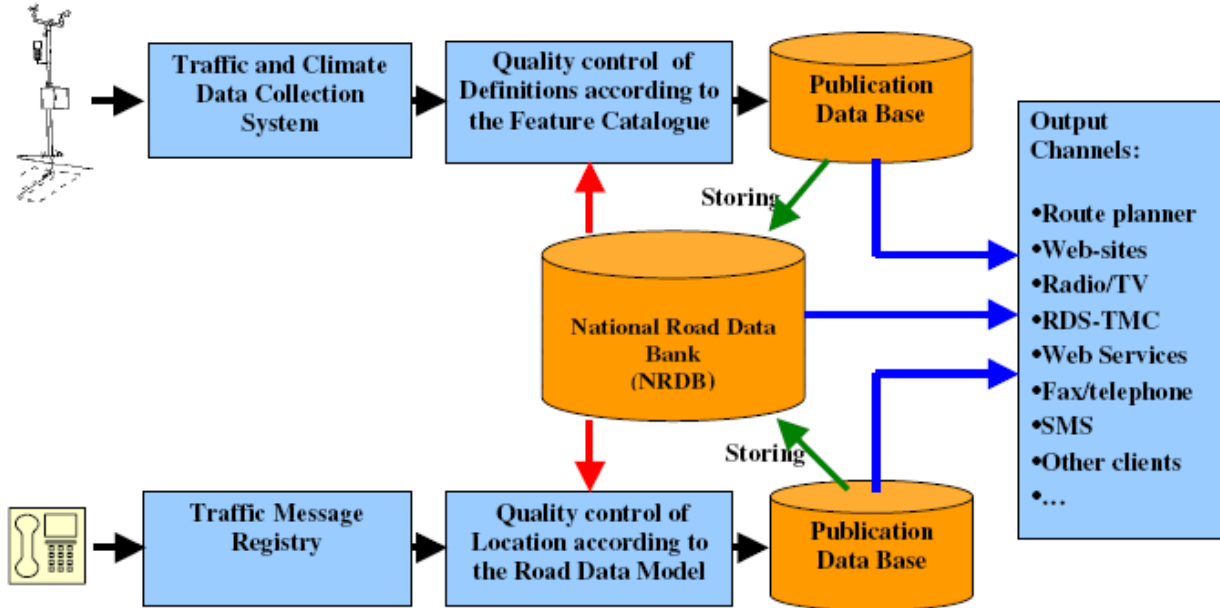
Traffic and Climate Data Collection System

Quality control of Definitions according to the Feature Catalogue

Publication Data Base

Output Channels:

•Route planner
•Web-sites
•Radio/TV
•RDS-TMC
•Web Services
•Fax/telephone
•SMS
•Other clients
•…

Storing

National Road Data Bank (NRDB)

Storing

Traffic Message Registry

Quality control of Location according to the Road Data Model

Publication Data Base